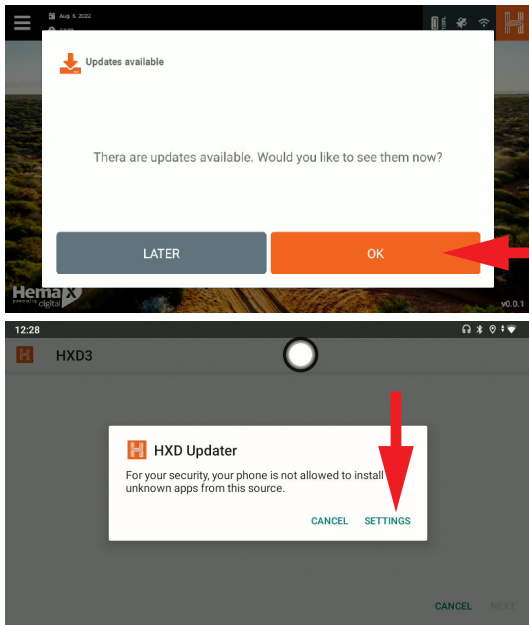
Aug. 5, 2022

Updates available

Thera are updates available. Would you like to see them now?

LATER

OK

Hema X digital

v0.0.1

12:28

HXD3

HXD Updater

For your security, your phone is not allowed to install unknown apps from this source.

CANCEL SETTINGS

CANCEL NEXT